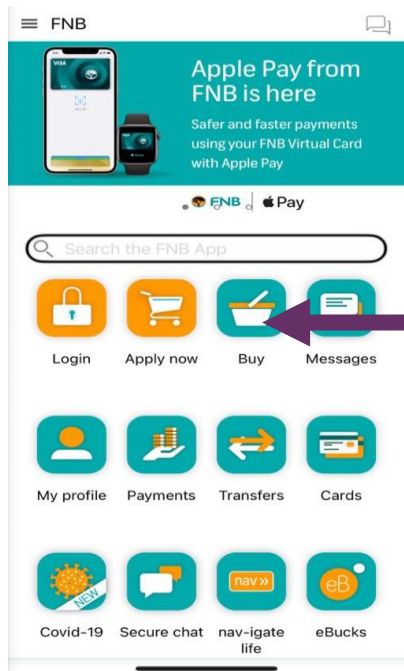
FNB

VISA

Apple Pay from FNB is here

Safer and faster payments using your FNB Virtual Card with Apple Pay

FNB Pay

Search the FNB App

Login
Apply now
Buy
Messages

My profile
Payments
Transfers
Cards

NEW
Covid-19
Secure chat
nav»
nav-igate life
eB
eBucks